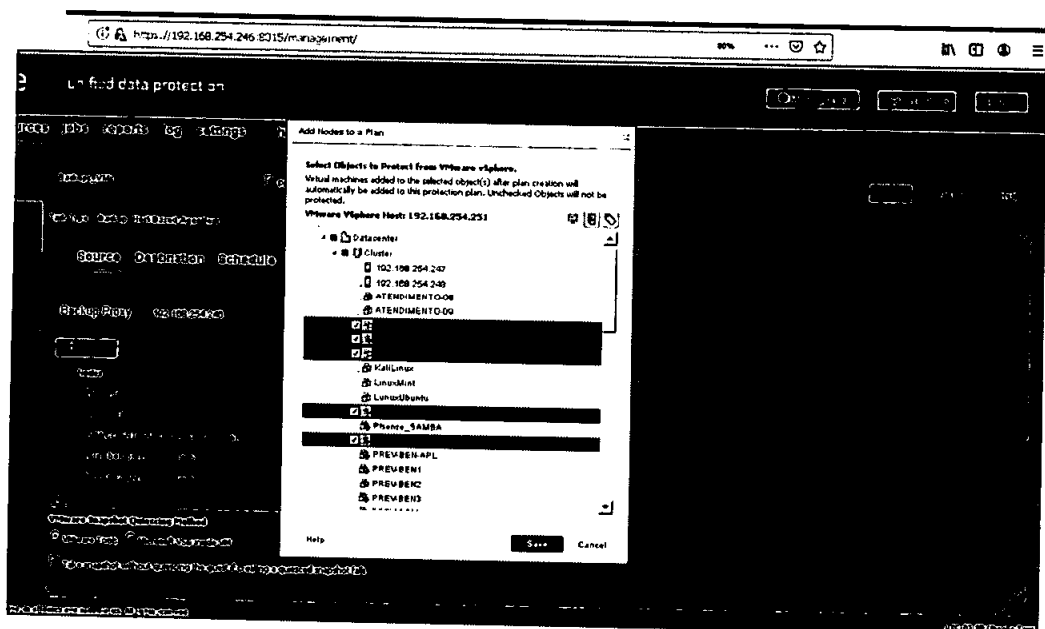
https://192.168.254.246:8015/management/

80%

unified data protection

Source Destination Schedule

Backup Proxy

Add Nodes to a Plan

Select Objects to Protect from VMware vSphere.

Virtual machines added to the selected object(s) after plan creation will automatically be added to this protection plan. Unchecked Objects will not be protected.

VMware vSphere Host: 192.168.254.251

Datacenter

Cluster

192.168.254.247

192.168.254.249

ATENDIMENTO-08

ATENDIMENTO-09

KaliLinux

LinuxMint

LinuxUbuntu

Pfsense_SAMBA

PREVIBEN-APL

PREVIBEN1

PREVIBEN2

PREVIBEN3

Help

Save

Cancel

VMware Snapshot Quiescing Method